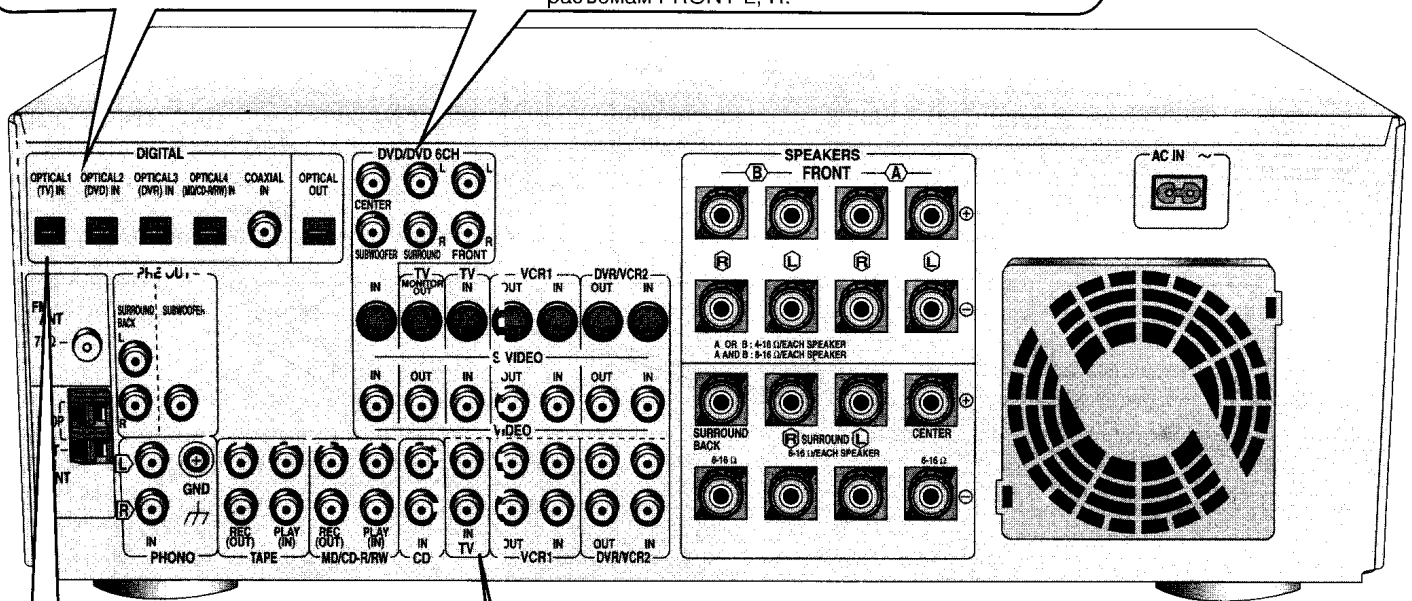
разъемам FRONT L, R.

DIGITAL
OPTICAL1 (TV) IN
OPTICAL2 (DVD) IN
OPTICAL3 (DVR) IN
OPTICAL4 (MD/CD-R/RW) IN
COAXIAL IN
OPTICAL OUT

DVD/DVD 6CH
CENTER
L
L
SUBWOOFER
SURROUND
R
FRONT
R

PRE OUT
SURROUND BACK
SUBWOOFER
L
R

FM
ANT
75 Ω

IN
TV
MONITOR OUT
TV
IN
VCR1
OUT
IN
DVR/VCR2
OUT
IN

S VIDEO
IN
OUT
IN
OUT
IN
OUT
IN

VIDEO

L
R
GND
IN
PHONO
REC (OUT)
PLAY (IN)
TAPE
REC (OUT)
PLAY (IN)
MD/CD-R/RW
IN
CD
IN
TV
OUT
IN
VCR1
OUT
IN
DVR/VCR2

SPEAKERS
B
FRONT
A
R
L
R
L
A OR B : 4-16 Ω/EACH SPEAKER
A AND B : 8-16 Ω/EACH SPEAKER
SURROUND BACK
6-16 Ω
R SURROUND L
6-16 Ω/EACH SPEAKER
CENTER
6-16 Ω

AC IN ~